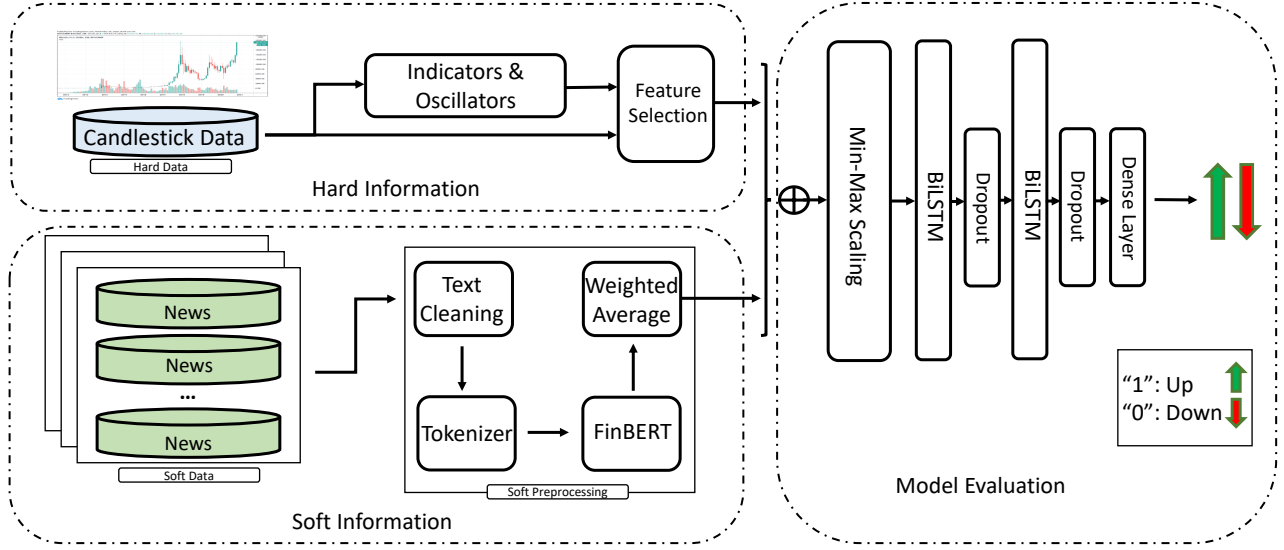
Candlestick Data

Hard Data

Indicators & Oscillators

Feature Selection

Hard Information

News

News

...

News

Soft Data

Text Cleaning

Tokenizer

FinBERT

Weighted Average

Soft Preprocessing

Soft Information

$\oplus$

Min-Max Scaling

BiLSTM

Dropout

BiLSTM

Dropout

Dense Layer

“1”: Up
“0”: Down

Model Evaluation